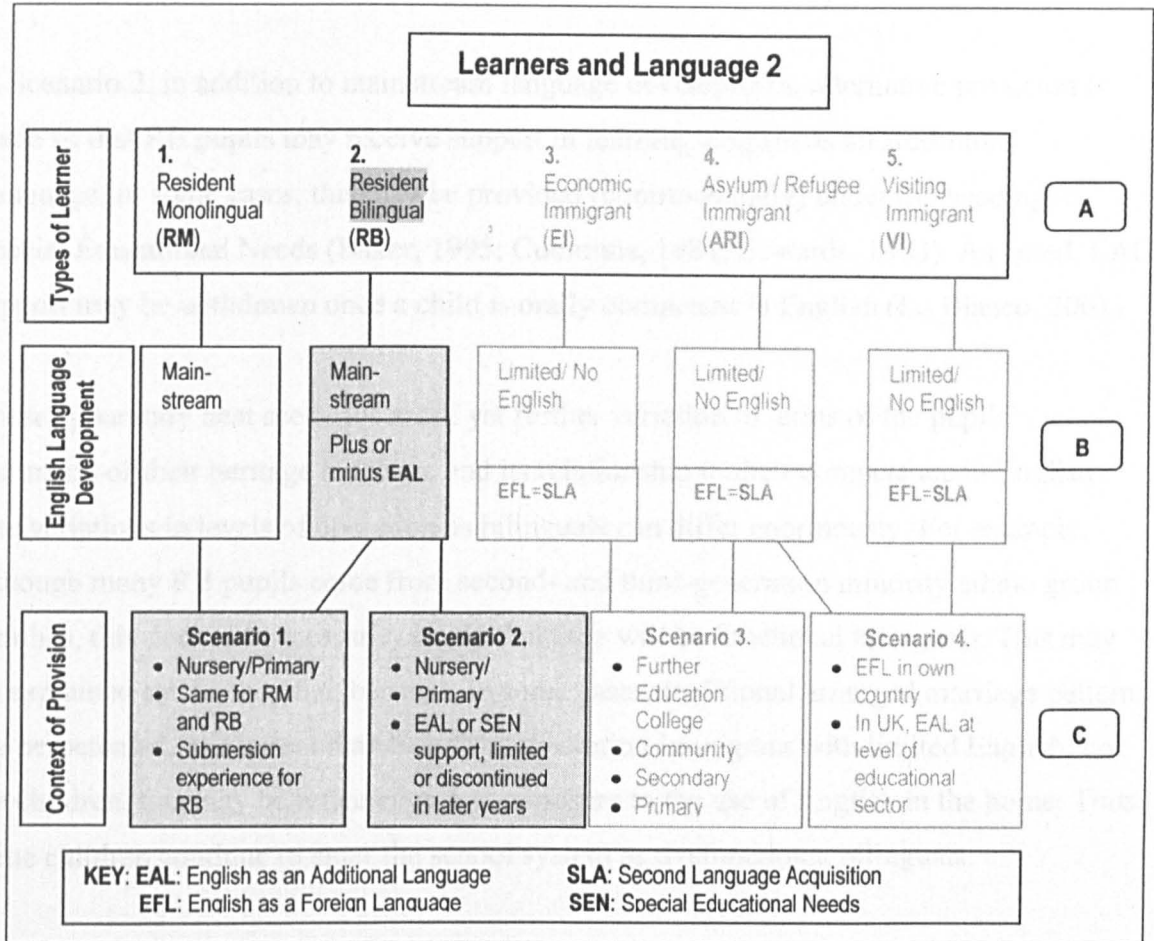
Learners and Language 2

Types of Learner

1. Resident Monolingual (RM)

2. Resident Bilingual (RB)

3. Economic Immigrant (EI)

4. Asylum / Refugee Immigrant (ARI)

5. Visiting Immigrant (VI)

A

English Language Development

Mainstream

Mainstream Plus or minus EAL

Limited/ No English

EFL=SLA

Limited/ No English

EFL=SLA

Limited/ No English

EFL=SLA

B

Context of Provision

Scenario 1.
• Nursery/Primary
• Same for RM and RB
• Submersion experience for RB

Scenario 2.
• Nursery/ Primary
• EAL or SEN support, limited or discontinued in later years

Scenario 3.
• Further Education College
• Community
• Secondary
• Primary

Scenario 4.
• EFL in own country
• In UK, EAL at level of educational sector

C

KEY: EAL: English as an Additional Language
EFL: English as a Foreign Language
SLA: Second Language Acquisition
SEN: Special Educational Needs